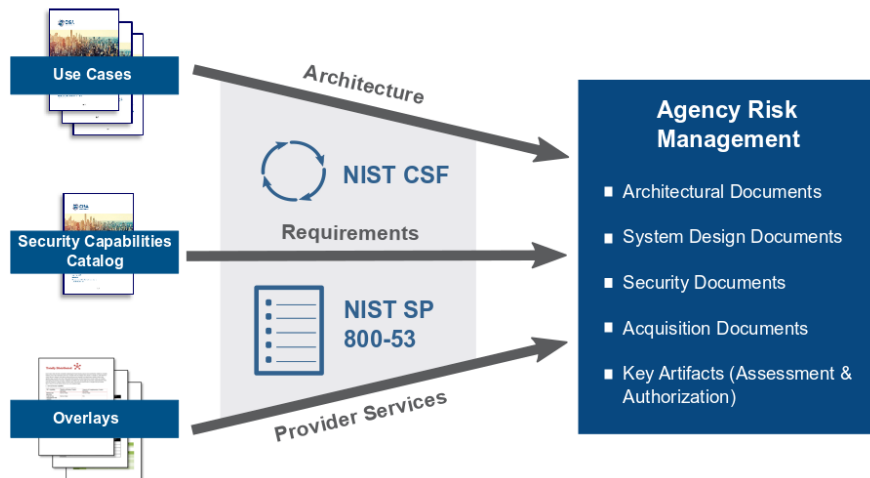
Use Cases

Security Capabilities Catalog

Overlays

Architecture

NIST CSF

Requirements

NIST SP 800-53

Provider Services

Agency Risk Management

Architectural Documents

System Design Documents

Security Documents

Acquisition Documents

Key Artifacts (Assessment & Authorization)